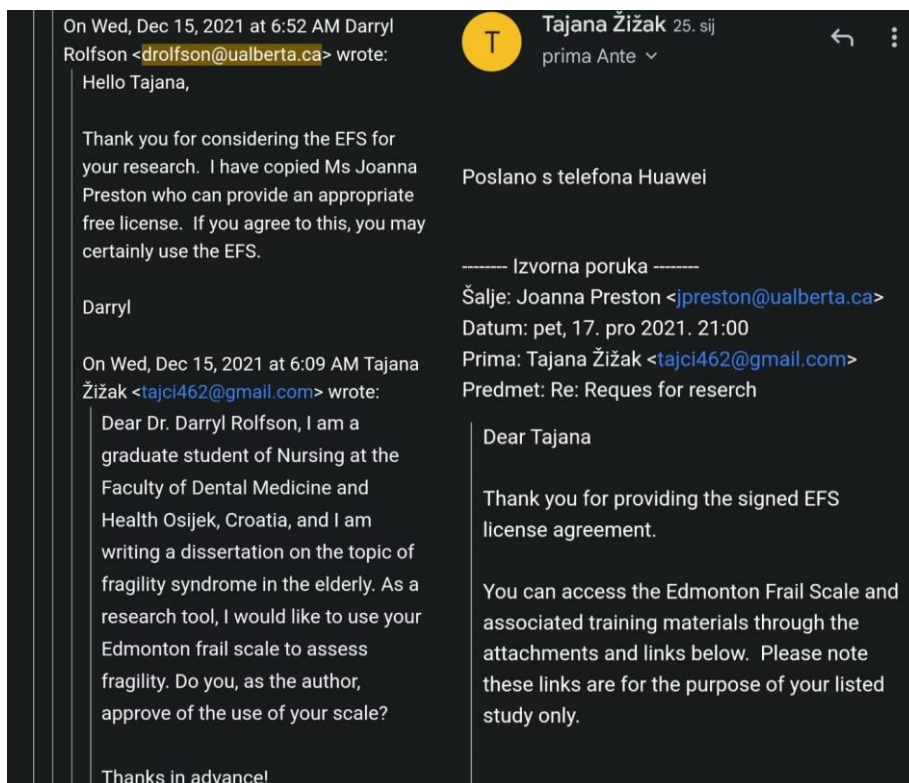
On Wed, Dec 15, 2021 at 6:52 AM Darryl Rolfson <drolfson@ualberta.ca> wrote:

Hello Tajana,

Thank you for considering the EFS for your research. I have copied Ms Joanna Preston who can provide an appropriate free license. If you agree to this, you may certainly use the EFS.

Darryl

On Wed, Dec 15, 2021 at 6:09 AM Tajana Žižak <tajci462@gmail.com> wrote:

Dear Dr. Darryl Rolfson, I am a graduate student of Nursing at the Faculty of Dental Medicine and Health Osijek, Croatia, and I am writing a dissertation on the topic of fragility syndrome in the elderly. As a research tool, I would like to use your Edmonton frail scale to assess fragility. Do you, as the author, approve of the use of your scale?

Thanks in advance!

T

Tajana Žižak 25. sij

prima Ante

Poslano s telefona Huawei

-------- Izvorna poruka --------
Šalje: Joanna Preston <jpreston@ualberta.ca>
Datum: pet, 17. pro 2021. 21:00
Prima: Tajana Žižak <tajci462@gmail.com>
Predmet: Re: Reques for reserch

Dear Tajana

Thank you for providing the signed EFS license agreement.

You can access the Edmonton Frail Scale and associated training materials through the attachments and links below. Please note these links are for the purpose of your listed study only.